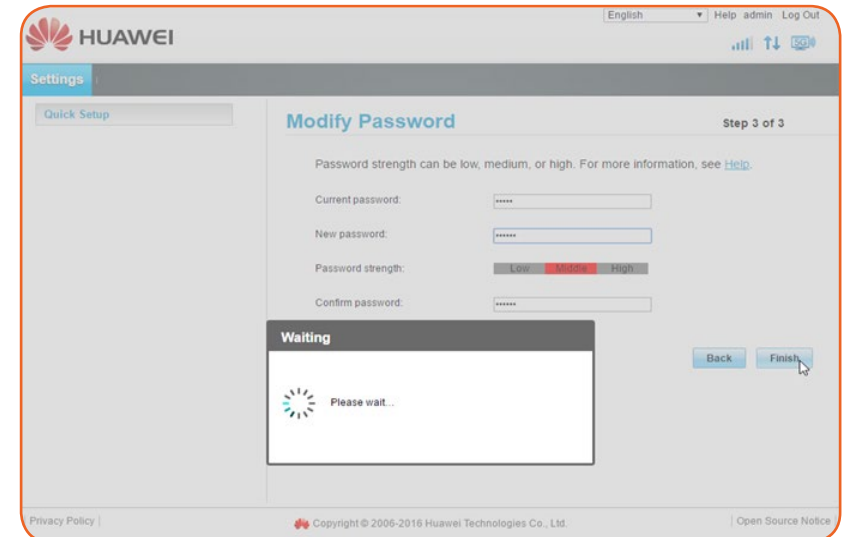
English
Help admin Log Out

HUAWEI

Settings

Quick Setup

Modify Password

Step 3 of 3

Password strength can be low, medium, or high. For more information, see Help.

Current password: •••••

New password: ••••••

Password strength: Low Middle High

Confirm password: ••••••

Waiting

Please wait...

Back Finish

Privacy Policy | Copyright © 2006-2016 Huawei Technologies Co., Ltd. | Open Source Notice